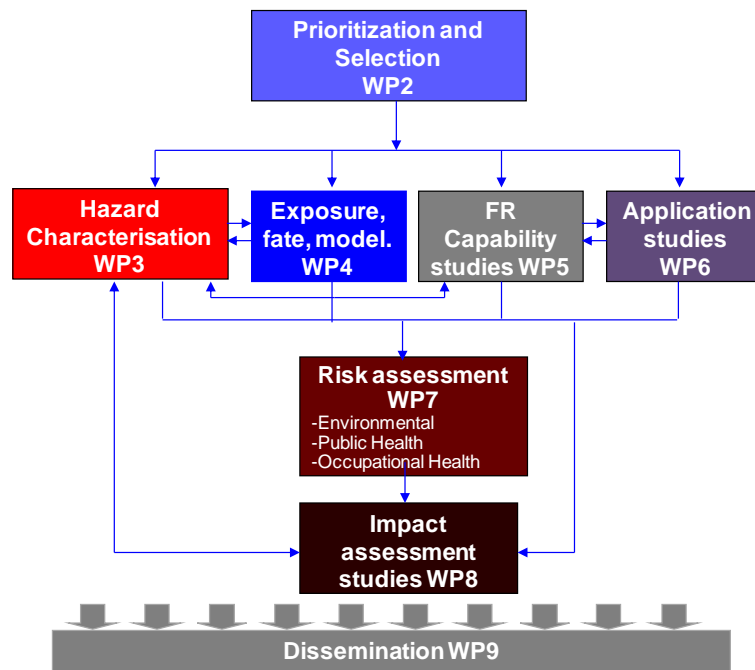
Prioritization and Selection WP2

Hazard Characterisation WP3

Exposure, fate, model. WP4

FR Capability studies WP5

Application studies WP6

Risk assessment WP7
-Environmental
-Public Health
-Occupational Health

Impact assessment studies WP8

Dissemination WP9